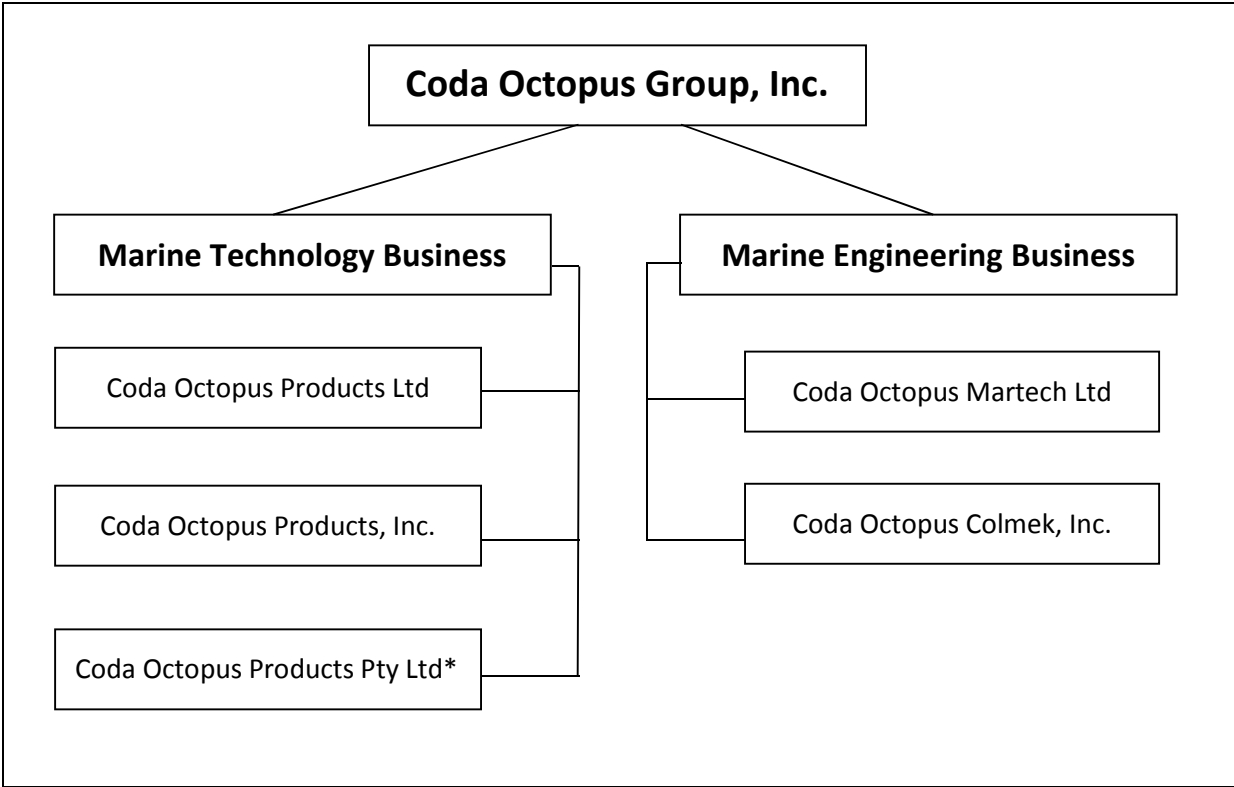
Coda Octopus Group, Inc.

Marine Technology Business

Coda Octopus Products Ltd

Coda Octopus Products, Inc.

Coda Octopus Products Pty Ltd*

Marine Engineering Business

Coda Octopus Martech Ltd

Coda Octopus Colmek, Inc.